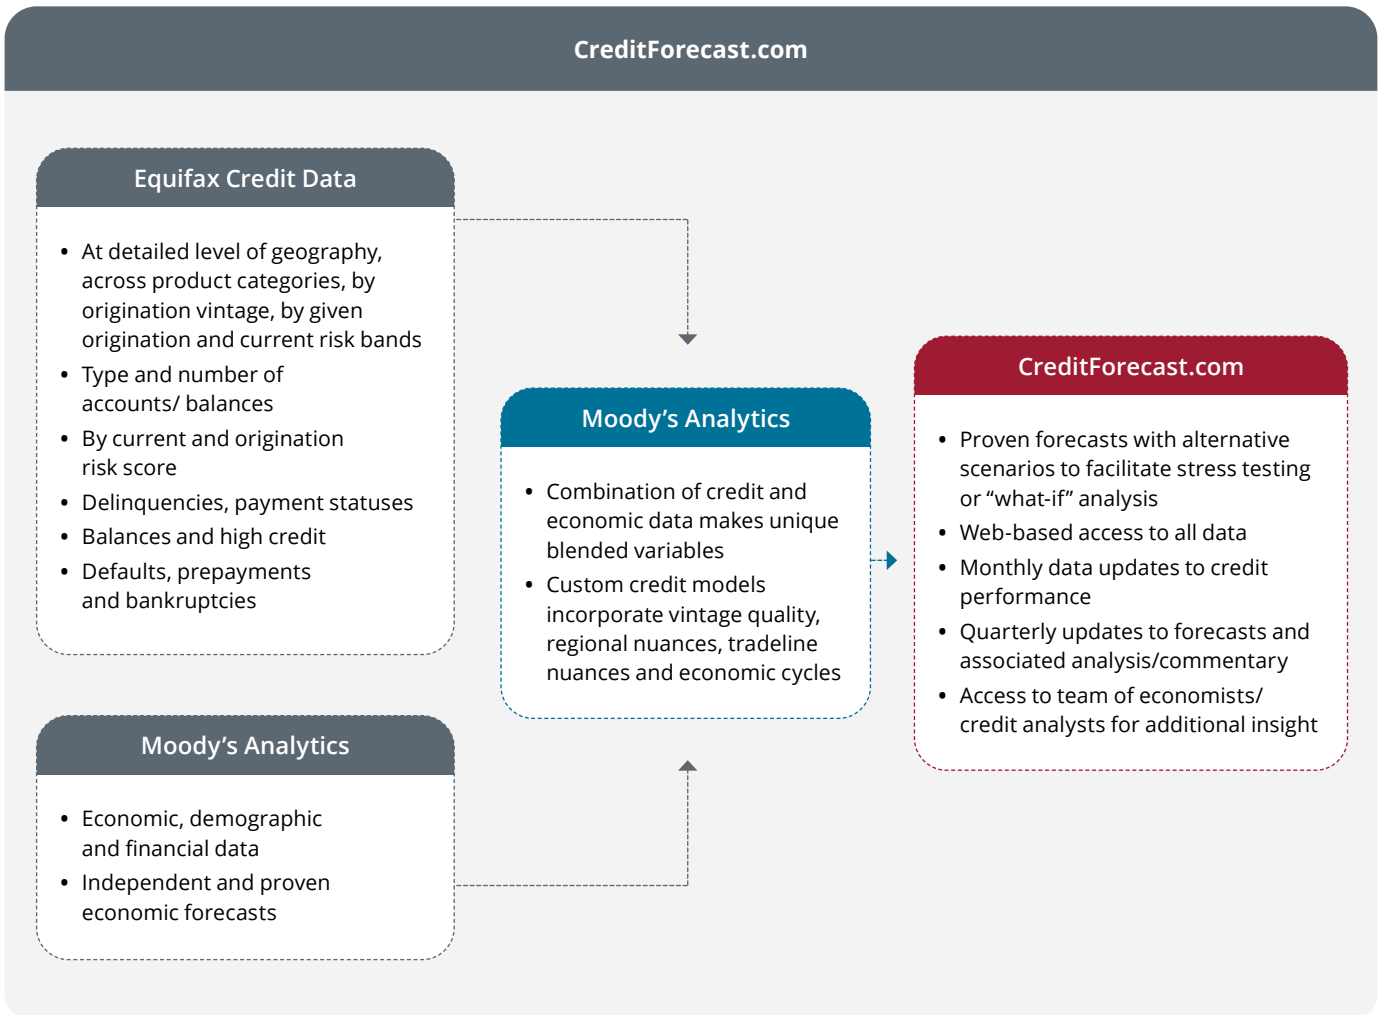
CreditForecast.com

Equifax Credit Data

- At detailed level of geography, across product categories, by origination vintage, by given origination and current risk bands
- Type and number of accounts/ balances
- By current and origination risk score
- Delinquencies, payment statuses
- Balances and high credit
- Defaults, prepayments and bankruptcies

Moody’s Analytics

- Economic, demographic and financial data
- Independent and proven economic forecasts

Moody’s Analytics

- Combination of credit and economic data makes unique blended variables
- Custom credit models incorporate vintage quality, regional nuances, tradeline nuances and economic cycles

CreditForecast.com

- Proven forecasts with alternative scenarios to facilitate stress testing or “what-if” analysis
- Web-based access to all data
- Monthly data updates to credit performance
- Quarterly updates to forecasts and associated analysis/commentary
- Access to team of economists/ credit analysts for additional insight